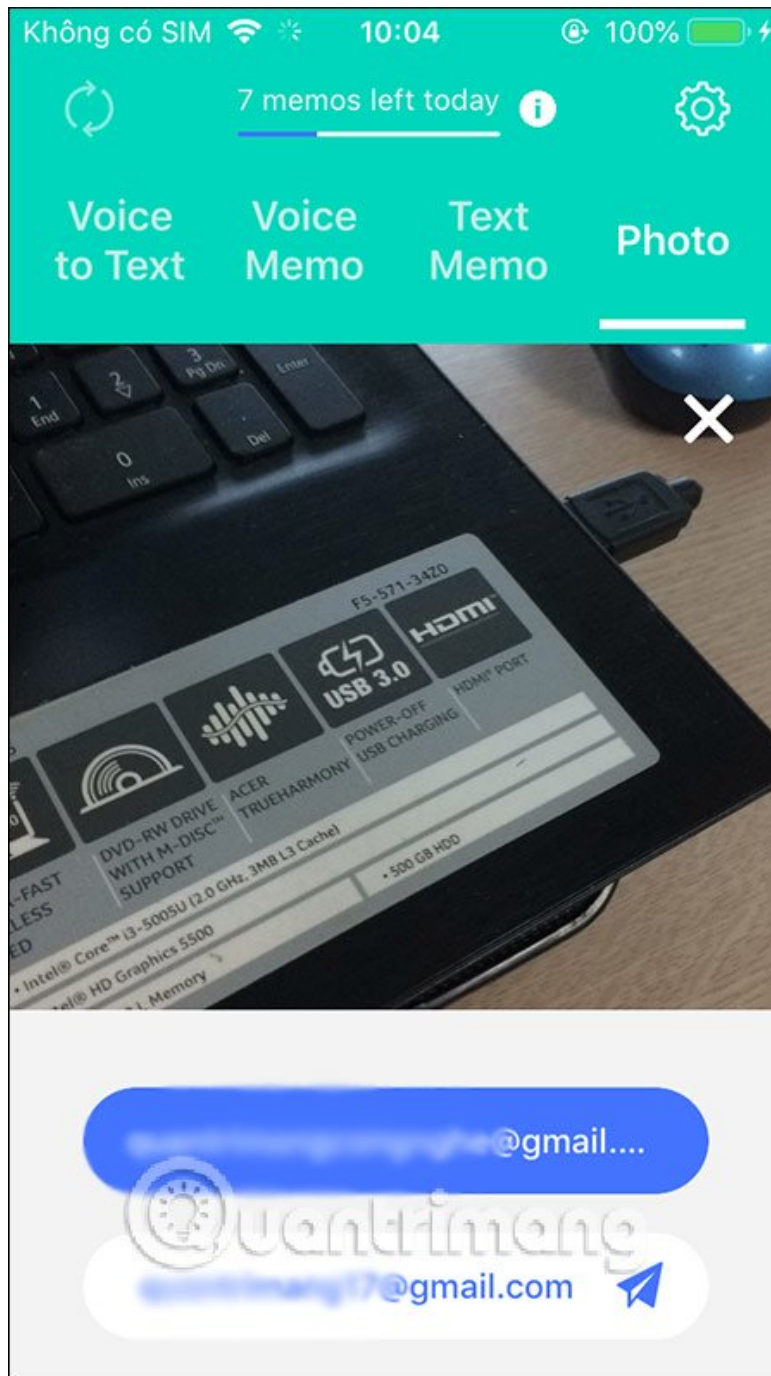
Không có SIM 10:04 100%

7 memos left today

Voice to Text
Voice Memo
Text Memo
Photo

3 Pg Dn
2
1 End
Enter
0 Ins
. Del

F5-571-34Z0
HDMI
HDMI® PORT
USB 3.0
POWER-OFF USB CHARGING
ACER TRUEHARMONY
DVD-RW DRIVE WITH M-DISC™ SUPPORT
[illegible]-FAST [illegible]LESS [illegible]ED
• Intel® Core™ i3-5005U (2.0 GHz, 3MB L3 Cache)
• 500 GB HDD
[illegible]tel® HD Graphics 5500
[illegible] L Memory

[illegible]@gmail....
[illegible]@gmail.com

Quantrimang